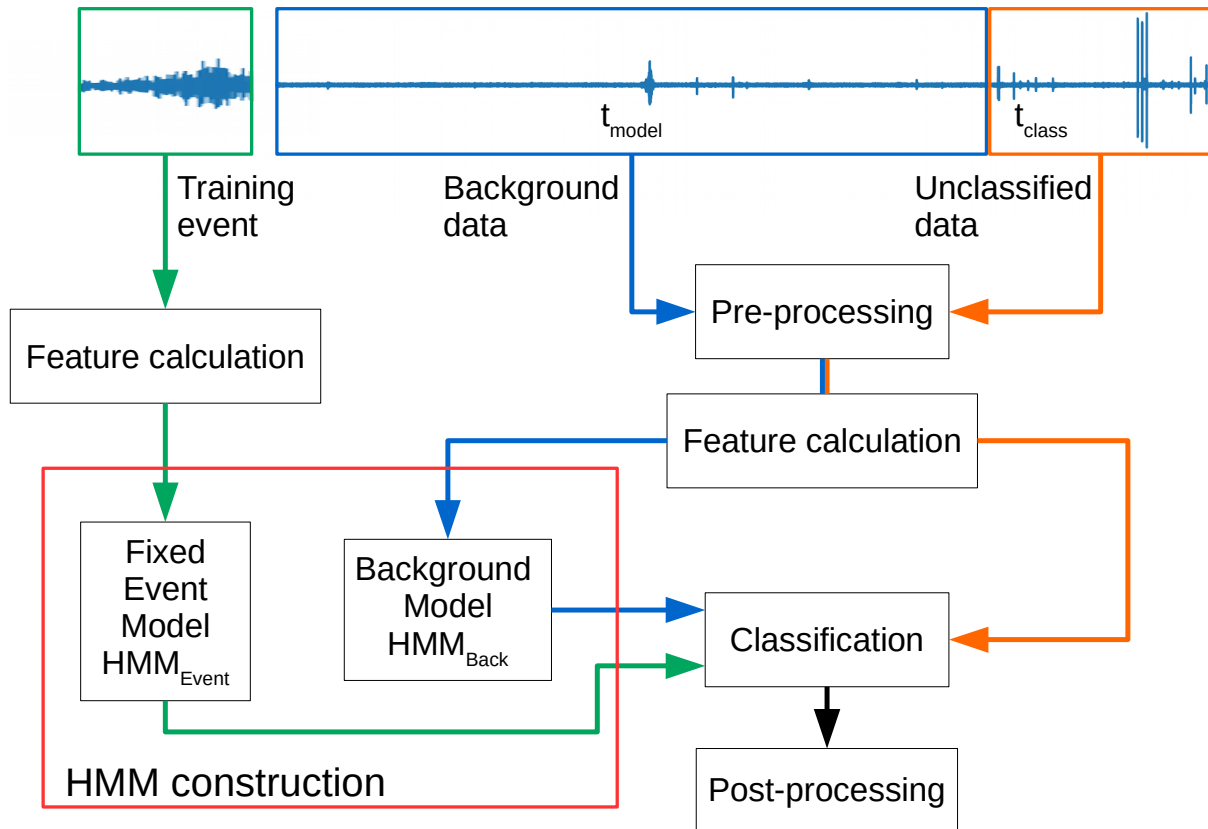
$t_{model}$

$t_{class}$

Training event

Background data

Unclassified data

Pre-processing

Feature calculation

Feature calculation

Fixed Event Model $HMM_{Event}$

Background Model $HMM_{Back}$

Classification

HMM construction

Post-processing